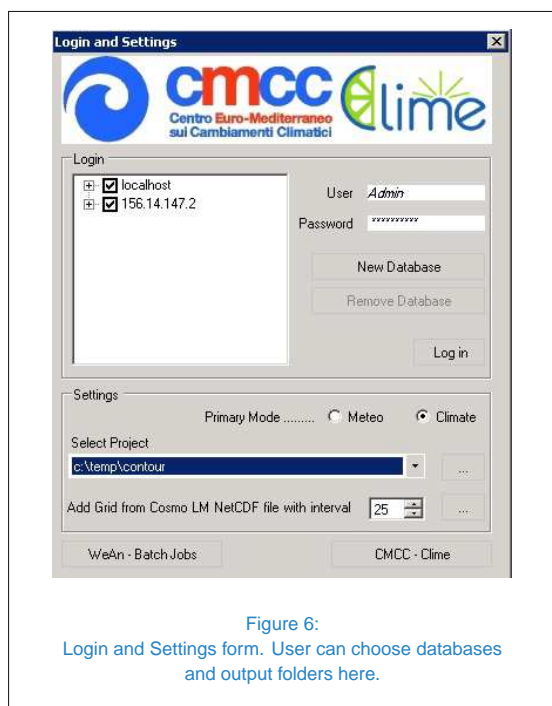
Login and Settings

cmcc Centro Euro-Mediterraneo sui Cambiamenti Climatici

Clime

Login

localhost
156.14.147.2

User Admin

Password **********

New Database

Remove Database

Log in

Settings

Primary Mode ......... Meteo Climate

Select Project

c:\temp\contour

...

Add Grid from Cosmo LM NetCDF file with interval 25

...

WeAn - Batch Jobs

CMCC - Clime

Figure 6:
Login and Settings form. User can choose databases and output folders here.